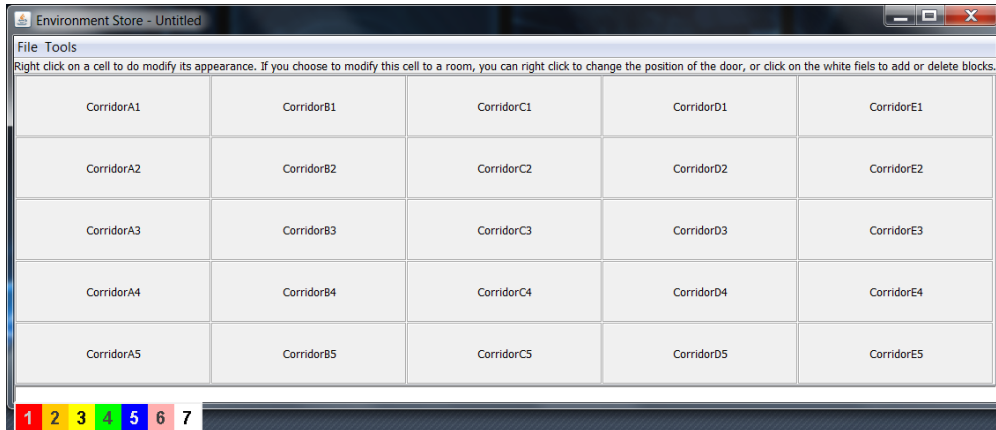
Environment Store - Untitled

File Tools

Right click on a cell to do modify its appearance. If you choose to modify this cell to a room, you can right click to change the position of the door, or click on the white fiels to add or delete blocks.

| CorridorA1 | CorridorB1 | CorridorC1 | CorridorD1 | CorridorE1 |
|---|---|---|---|---|
| CorridorA2 | CorridorB2 | CorridorC2 | CorridorD2 | CorridorE2 |
| CorridorA3 | CorridorB3 | CorridorC3 | CorridorD3 | CorridorE3 |
| CorridorA4 | CorridorB4 | CorridorC4 | CorridorD4 | CorridorE4 |
| CorridorA5 | CorridorB5 | CorridorC5 | CorridorD5 | CorridorE5 |

1 2 3 4 5 6 7